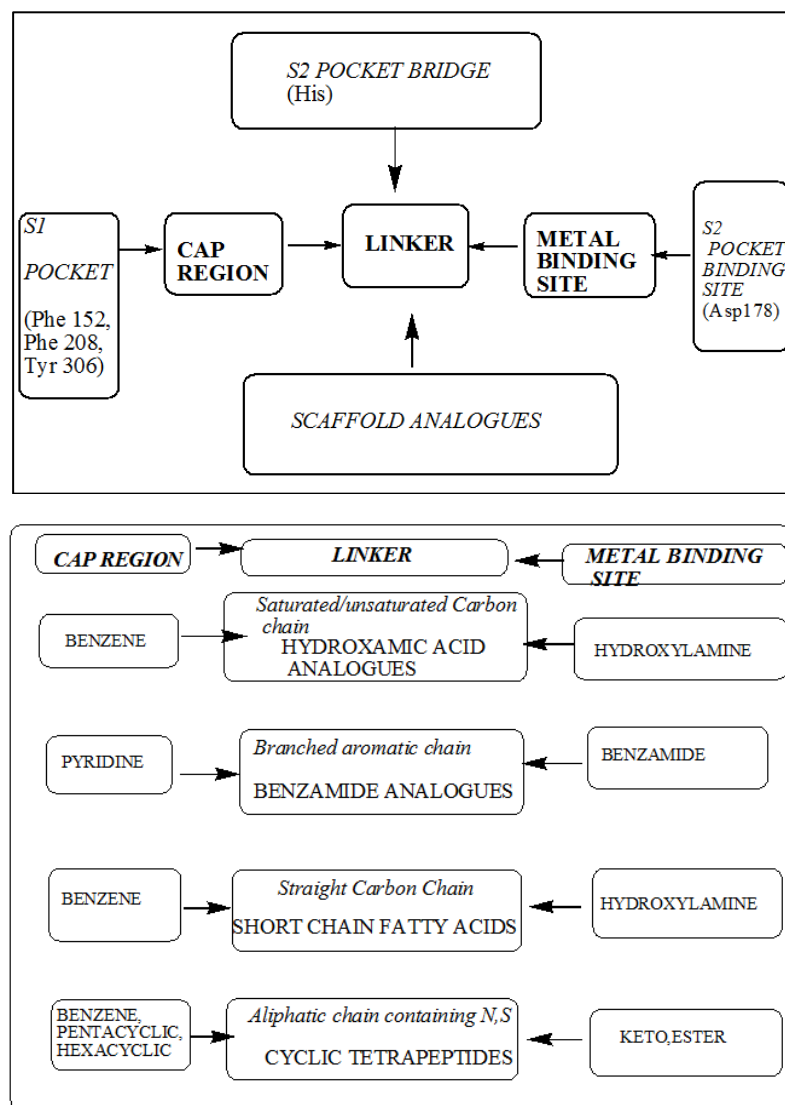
S2 POCKET BRIDGE
(His)

S1
POCKET
(Phe 152,
Phe 208,
Tyr 306)

CAP REGION

LINKER

METAL BINDING SITE

S2 POCKET BINDING SITE
(Asp178)

SCAFFOLD ANALOGUES

CAP REGION

LINKER

METAL BINDING SITE

BENZENE

Saturated/unsaturated Carbon chain
HYDROXAMIC ACID ANALOGUES

HYDROXYLAMINE

PYRIDINE

Branched aromatic chain
BENZAMIDE ANALOGUES

BENZAMIDE

BENZENE

Straight Carbon Chain
SHORT CHAIN FATTY ACIDS

HYDROXYLAMINE

BENZENE, PENTACYCLIC, HEXACYCLIC

Aliphatic chain containing N,S
CYCLIC TETRAPEPTIDES

KETO,ESTER